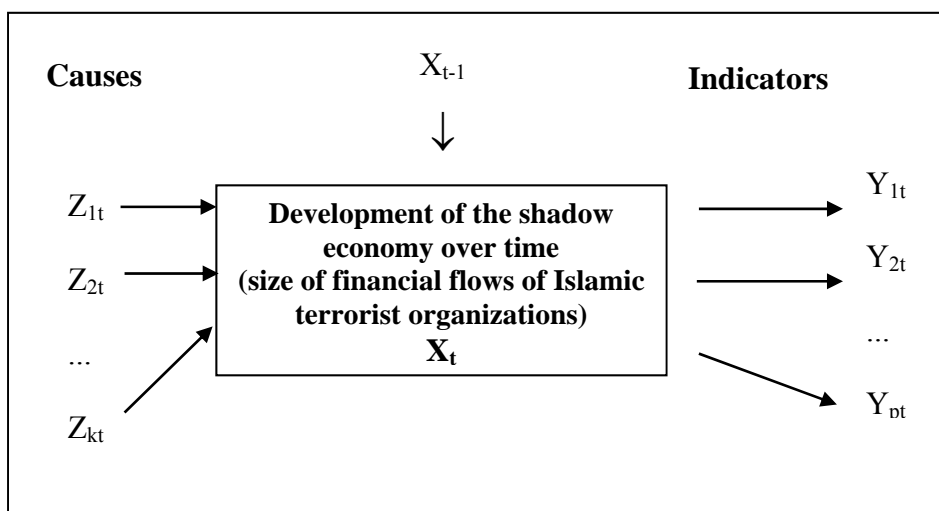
**Causes**

$X_{t-1}$

**Indicators**

$Z_{1t}$

$Z_{2t}$

...

$Z_{kt}$

**Development of the shadow economy over time (size of financial flows of Islamic terrorist organizations) $X_t$**

$Y_{1t}$

$Y_{2t}$

...

$Y_{pt}$